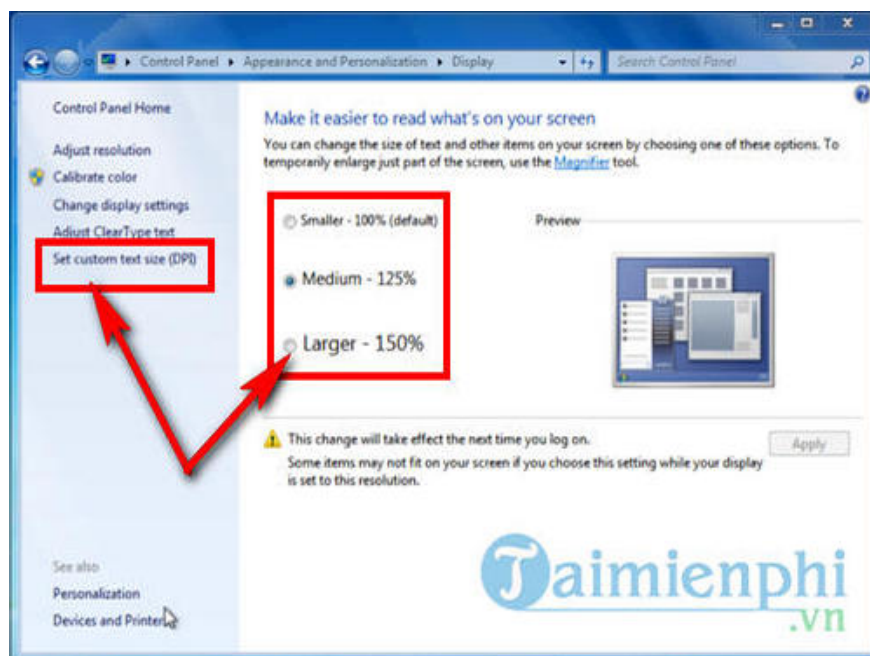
Control Panel ▸ Appearance and Personalization ▸ Display

Search Control Panel

Control Panel Home

Adjust resolution

Calibrate color

Change display settings

Adjust ClearType text

Set custom text size (DPI)

Make it easier to read what's on your screen

You can change the size of text and other items on your screen by choosing one of these options. To temporarily enlarge just part of the screen, use the Magnifier tool.

Smaller - 100% (default)

Medium - 125%

Larger - 150%

Preview

This change will take effect the next time you log on.

Some items may not fit on your screen if you choose this setting while your display is set to this resolution.

Apply

See also

Personalization

Devices and Printers

Taimienphi
.vn